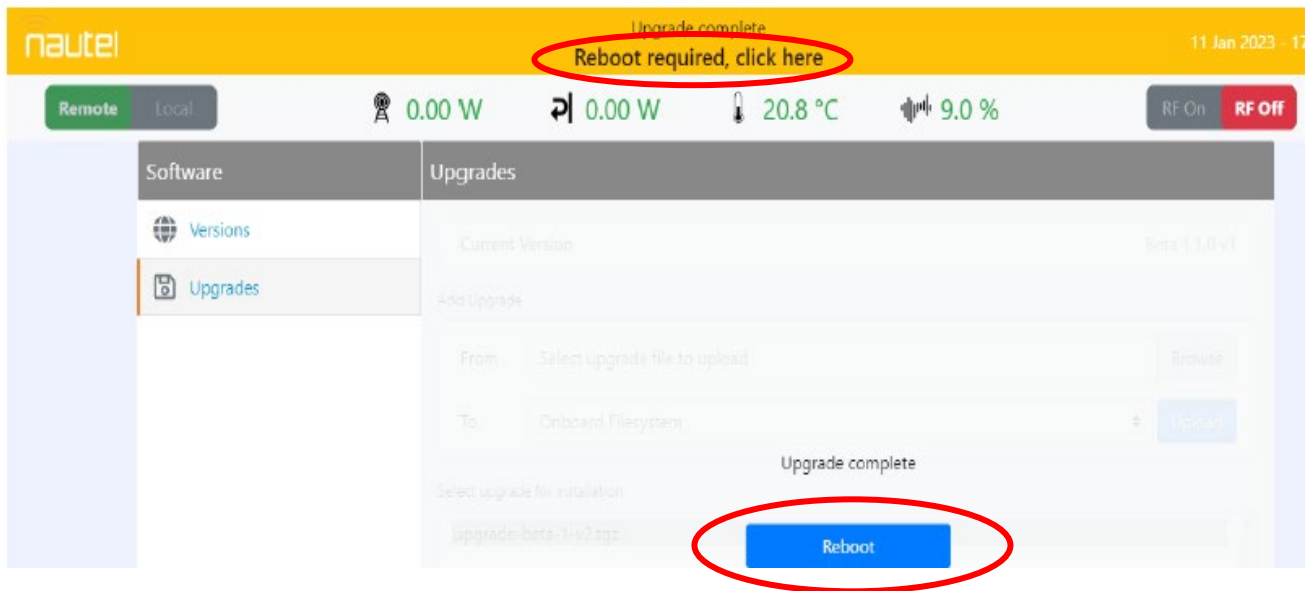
nautel

Upgrade complete
Reboot required, click here

11 Jan 2023 - 17

Remote Local

0.00 W

0.00 W

20.8 °C

9.0 %

RF On RF Off

Software

Versions

Upgrades

Upgrades

Current Version

Beta 1.1.0 v1

Add Upgrade

From

Select upgrade file to upload

Browse

To

Onboard Filesystem

Upload

Upgrade complete

Select upgrade for installation

upgrade-beta-1-v2.tgz

Reboot